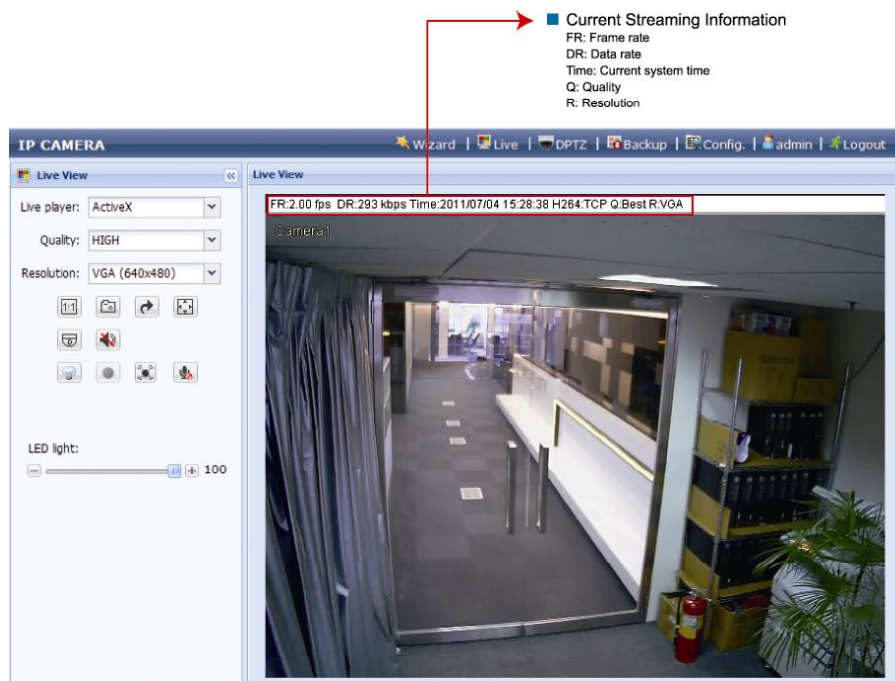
Current Streaming Information
FR: Frame rate
DR: Data rate
Time: Current system time
Q: Quality
R: Resolution

IP CAMERA

Wizard | Live | DPTZ | Backup | Config. | admin | Logout

Live View

Live player: ActiveX

Quality: HIGH

Resolution: VGA (640x480)

1:1

LED light:

100

Live View

FR:2.00 fps DR:293 kbps Time:2011/07/04 15:28:38 H264:TCP Q:Best R:VGA

Camera1